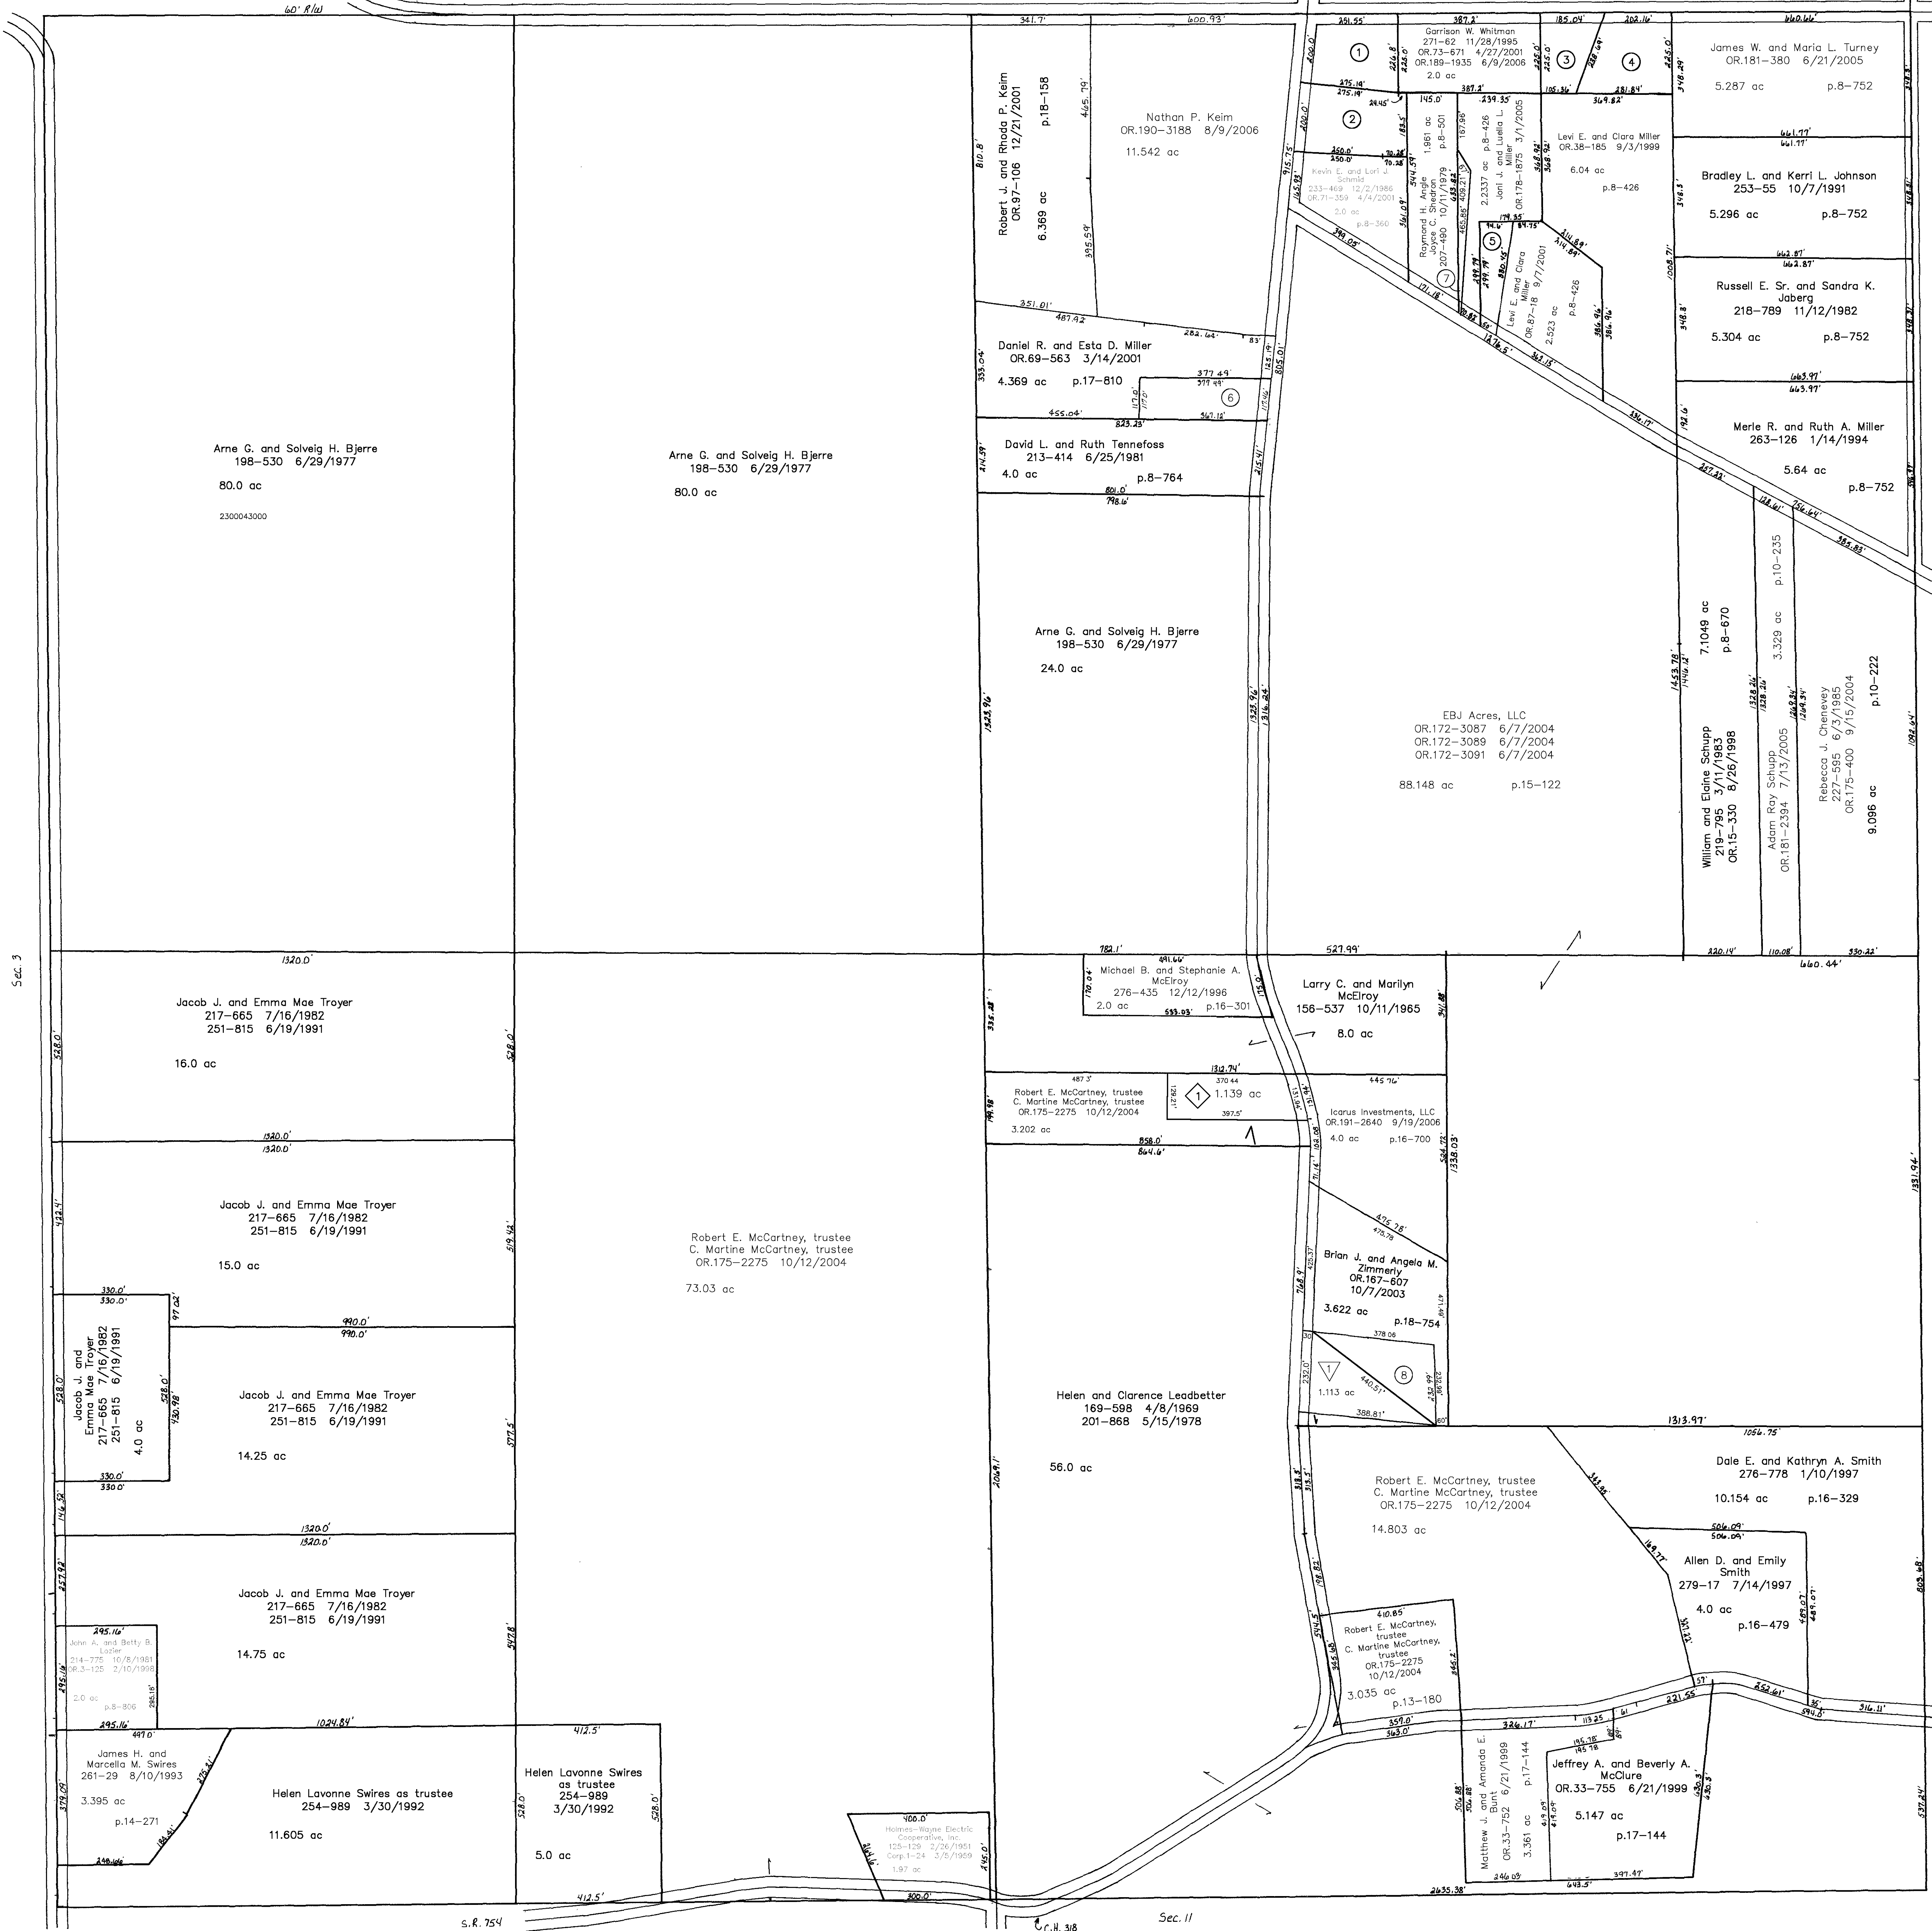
60' R/W

341.7'  600.93'

Robert J. and Rhoda P. Keim
OR.97-106 12/21/2001
p.18-158
6.369 ac

Nathan P. Keim
OR.190-3188 8/9/2006
11.542 ac

Garrison W. Whitman
271-62 11/28/1995
OR.73-671 4/27/2001
OR.189-1935 6/9/2006
2.0 ac

James W. and Maria L. Turney
OR.181-380 6/21/2005
5.287 ac p.8-752

Kevin E. and Lori J. Schmid
233-469 12/2/1986
OR.71-359 4/4/2001
2.0 ac p.8-360

Raymond H. Angle
Joyce C. Shedron
207-490 10/11/1979
1.961 ac p.8-501

2.2337 ac p.8-426
Joni J. and Luella L. Miller
OR.178-1875 3/1/2005

Levi E. and Clara Miller
OR.38-185 9/3/1999
6.04 ac p.8-426

Bradley L. and Kerri L. Johnson
253-55 10/7/1991
5.296 ac p.8-752

Levi E. and Clara Miller
OR.87-18 9/7/2001
2.523 ac p.8-426

Russell E. Sr. and Sandra K. Jaberg
218-789 11/12/1982
5.304 ac p.8-752

Daniel R. and Esta D. Miller
OR.69-563 3/14/2001
4.369 ac p.17-810

Merle R. and Ruth A. Miller
263-126 1/14/1994
5.64 ac p.8-752

David L. and Ruth Tennefoss
213-414 6/25/1981
4.0 ac p.8-764

Arne G. and Solveig H. Bjerre
198-530 6/29/1977
80.0 ac
2300043000

Arne G. and Solveig H. Bjerre
198-530 6/29/1977
80.0 ac

Arne G. and Solveig H. Bjerre
198-530 6/29/1977
24.0 ac

EBJ Acres, LLC
OR.172-3087 6/7/2004
OR.172-3089 6/7/2004
OR.172-3091 6/7/2004
88.148 ac p.15-122

William and Elaine Schupp
219-795 3/11/1983
OR.15-330 8/26/1998
7.1049 ac p.8-670

Adam Ray Schupp
OR.181-2394 7/13/2005
3.329 ac p.10-235

Rebecca J. Cheneyey
227-595 6/3/1985
OR.175-400 9/15/2004
9.096 ac p.10-222

Sec. 3

Jacob J. and Emma Mae Troyer
217-665 7/16/1982
251-815 6/19/1991
16.0 ac

Michael B. and Stephanie A. McElroy
276-435 12/12/1996
2.0 ac p.16-301

Larry C. and Marilyn McElroy
156-537 10/11/1965
8.0 ac

Robert E. McCartney, trustee
C. Martine McCartney, trustee
OR.175-2275 10/12/2004
3.202 ac

1.139 ac

Icarus Investments, LLC
OR.191-2640 9/19/2006
4.0 ac p.16-700

Jacob J. and Emma Mae Troyer
217-665 7/16/1982
251-815 6/19/1991
15.0 ac

Robert E. McCartney, trustee
C. Martine McCartney, trustee
OR.175-2275 10/12/2004
73.03 ac

Brian J. and Angela M. Zimmerly
OR.167-607
10/7/2003
3.622 ac p.18-754

Jacob J. and Emma Mae Troyer
217-665 7/16/1982
251-815 6/19/1991
4.0 ac

Jacob J. and Emma Mae Troyer
217-665 7/16/1982
251-815 6/19/1991
14.25 ac

1.113 ac

Helen and Clarence Leadbetter
169-598 4/8/1969
201-868 5/15/1978
56.0 ac

Robert E. McCartney, trustee
C. Martine McCartney, trustee
OR.175-2275 10/12/2004
14.803 ac

Dale E. and Kathryn A. Smith
276-778 1/10/1997
10.154 ac p.16-329

Allen D. and Emily Smith
279-17 7/14/1997
4.0 ac p.16-479

Jacob J. and Emma Mae Troyer
217-665 7/16/1982
251-815 6/19/1991
14.75 ac

John A. and Betty B. Lozier
214-775 10/8/1981
OR.3-125 2/10/1998
2.0 ac p.8-806

Robert E. McCartney, trustee
C. Martine McCartney, trustee
OR.175-2275
10/12/2004
3.035 ac p.13-180

James H. and Marcella M. Swires
261-29 8/10/1993
3.395 ac
p.14-271

Helen Lavonne Swires as trustee
254-989 3/30/1992
11.605 ac

Helen Lavonne Swires as trustee
254-989
3/30/1992
5.0 ac

Holmes-Wayne Electric Cooperative, Inc
125-129 2/26/1951
Corp.1-24 3/5/1959
1.97 ac

Matthew J. and Amanda E. Bunt
OR.33-752 6/21/1999
3.361 ac p.17-144

Jeffrey A. and Beverly A. McClure
OR.33-755 6/21/1999
5.147 ac
p.17-144

S.R. 754
C.R. 318
Sec. 11